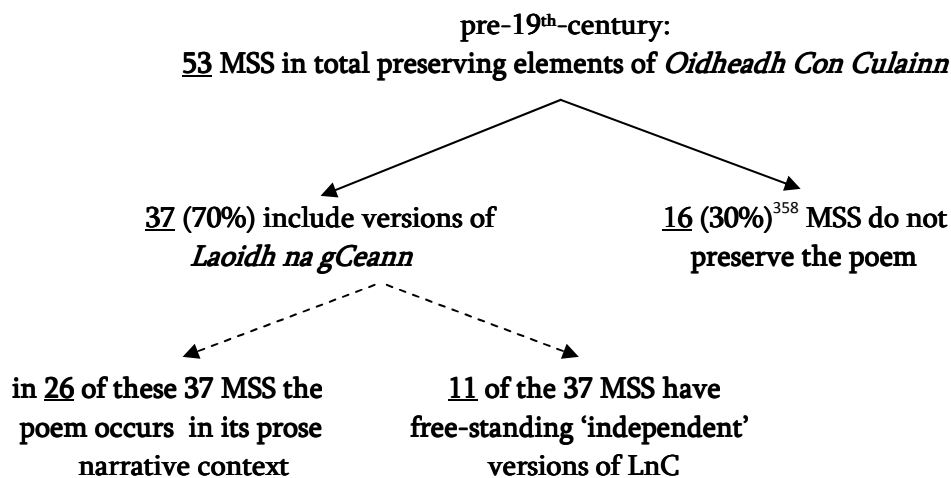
pre-19$^{th}$-century:
53 MSS in total preserving elements of *Oidheadh Con Culainn*

37 (70%) include versions of *Laoidh na gCeann*

16 (30%)$^{358}$ MSS do not preserve the poem

in 26 of these 37 MSS the poem occurs in its prose narrative context

11 of the 37 MSS have free-standing 'independent' versions of LnC